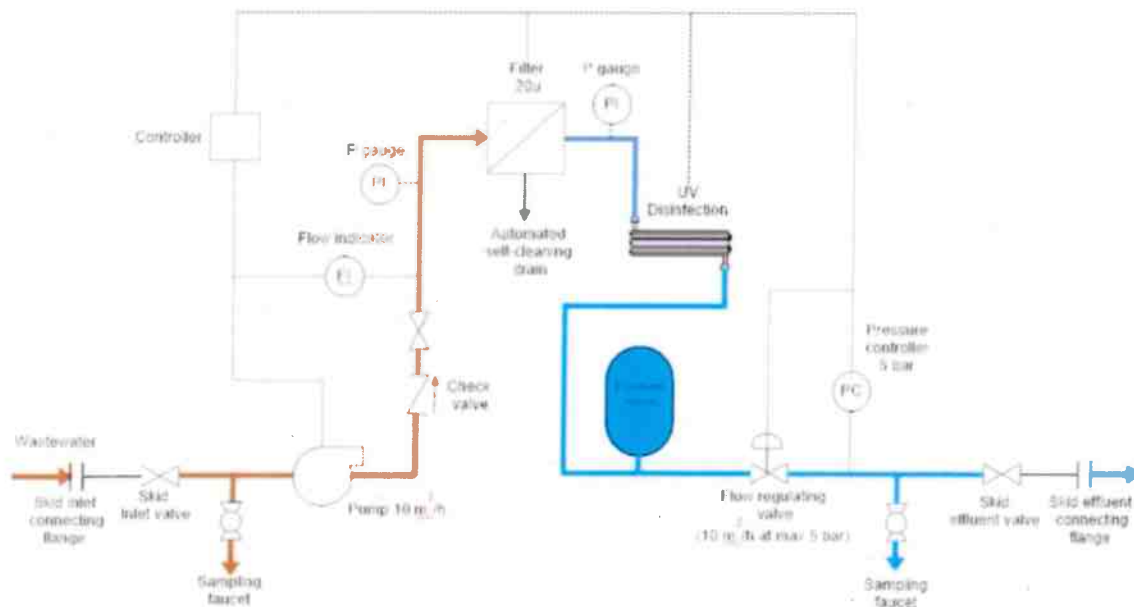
Filter
20u

P gauge
PI

Controller

P gauge
PI

UV
Disinfection

Automated
self-cleaning
drain

Flow indicator
FI

Pressure
controller
5 bar

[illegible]

PC

Check
valve

Wastewater

Skid inlet connecting flange

Skid inlet valve

Pump: 10 m/h

Sampling faucet

Flow regulating valve
(10 m/h at max 5 bar)

Sampling faucet

Skid effluent valve

Skid effluent connecting flange